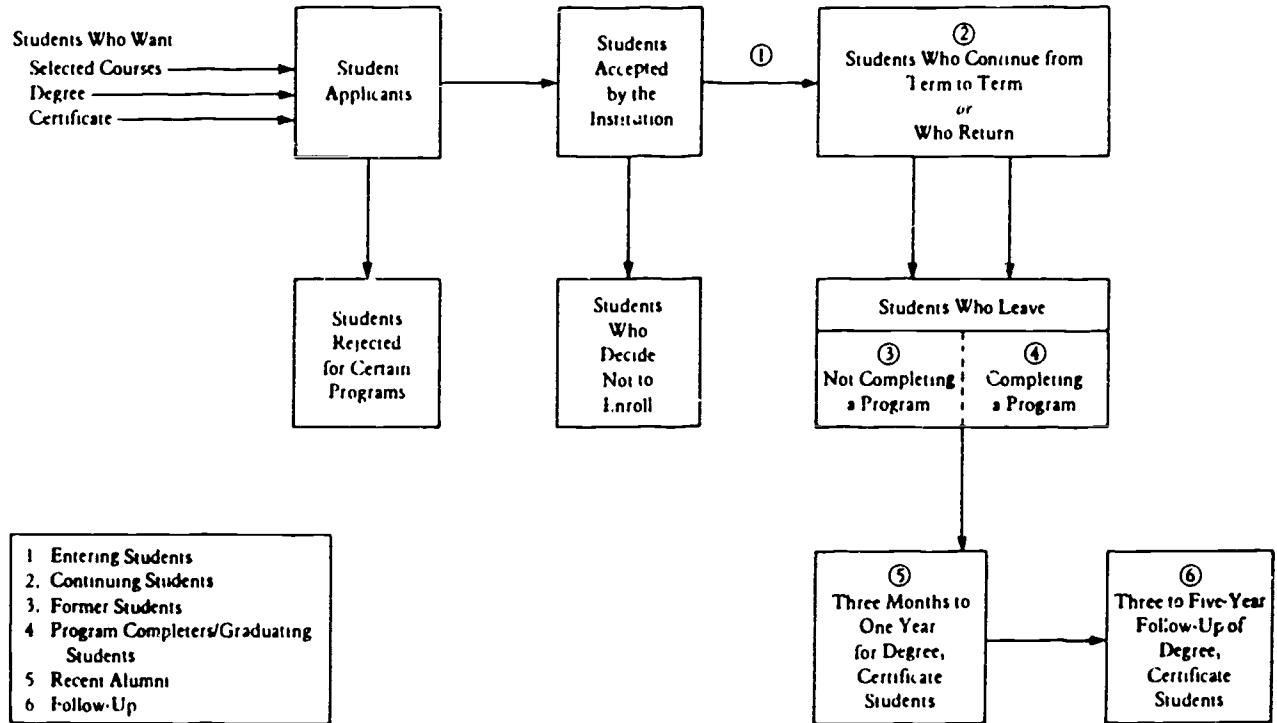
Students Who Want
Selected Courses
Degree
Certificate

Student Applicants

Students Accepted by the Institution

①

②
Students Who Continue from Term to Term
or
Who Return

Students Rejected for Certain Programs

Students Who Decide Not to Enroll

Students Who Leave

③
Not Completing a Program

④
Completing a Program

⑤
Three Months to One Year for Degree, Certificate Students

⑥
Three to Five-Year Follow-Up of Degree, Certificate Students

1 Entering Students
2. Continuing Students
3. Former Students
4 Program Completers/Graduating Students
5 Recent Alumni
6 Follow-Up